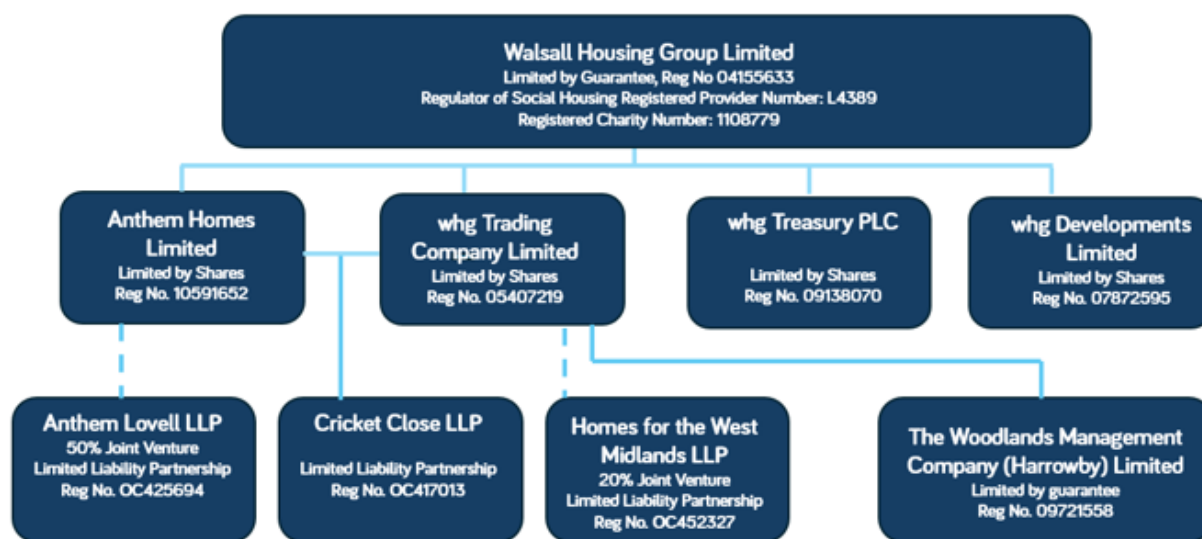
Walsall Housing Group Limited
Limited by Guarantee, Reg No 04155633
Regulator of Social Housing Registered Provider Number: L4389
Registered Charity Number: 1108779

Anthem Homes Limited
Limited by Shares
Reg No. 10591652

whg Trading Company Limited
Limited by Shares
Reg No. 05407219

whg Treasury PLC
Limited by Shares
Reg No. 09138070

whg Developments Limited
Limited by Shares
Reg No. 07872595

Anthem Lovell LLP
50% Joint Venture
Limited Liability Partnership
Reg No. OC425694

Cricket Close LLP
Limited Liability Partnership
Reg No. OC417013

Homes for the West Midlands LLP
20% Joint Venture
Limited Liability Partnership
Reg No. OC452327

The Woodlands Management Company (Harrowby) Limited
Limited by guarantee
Reg No. 09721558